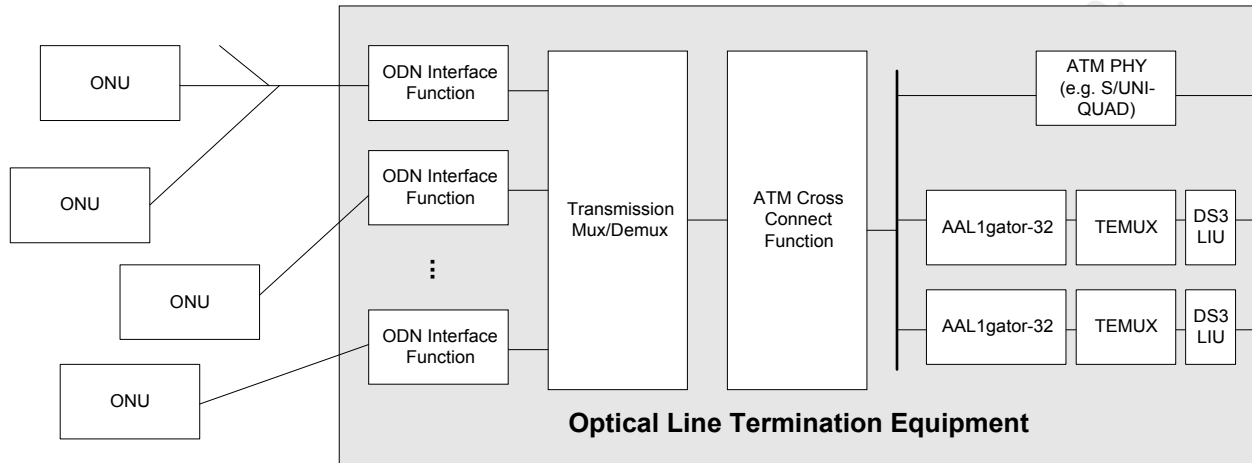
ONU

ONU

ONU

ONU

ODN Interface Function

ODN Interface Function

⋮

ODN Interface Function

Transmission Mux/Demux

ATM Cross Connect Function

ATM PHY (e.g. S/UNI-QUAD)

AAL1gator-32

TEMUX

DS3 LIU

AAL1gator-32

TEMUX

DS3 LIU

Optical Line Termination Equipment